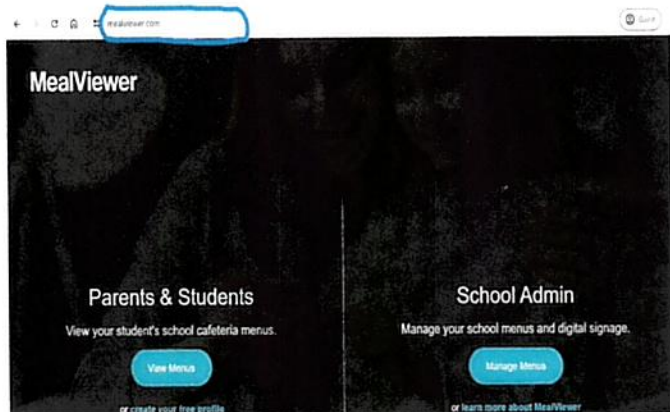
mealviewer.com

Guest

MealViewer

Parents & Students

View your student's school cafeteria menus.

View Menus

or create your free profile

School Admin

Manage your school menus and digital signage.

Manage Menus

or learn more about MealViewer